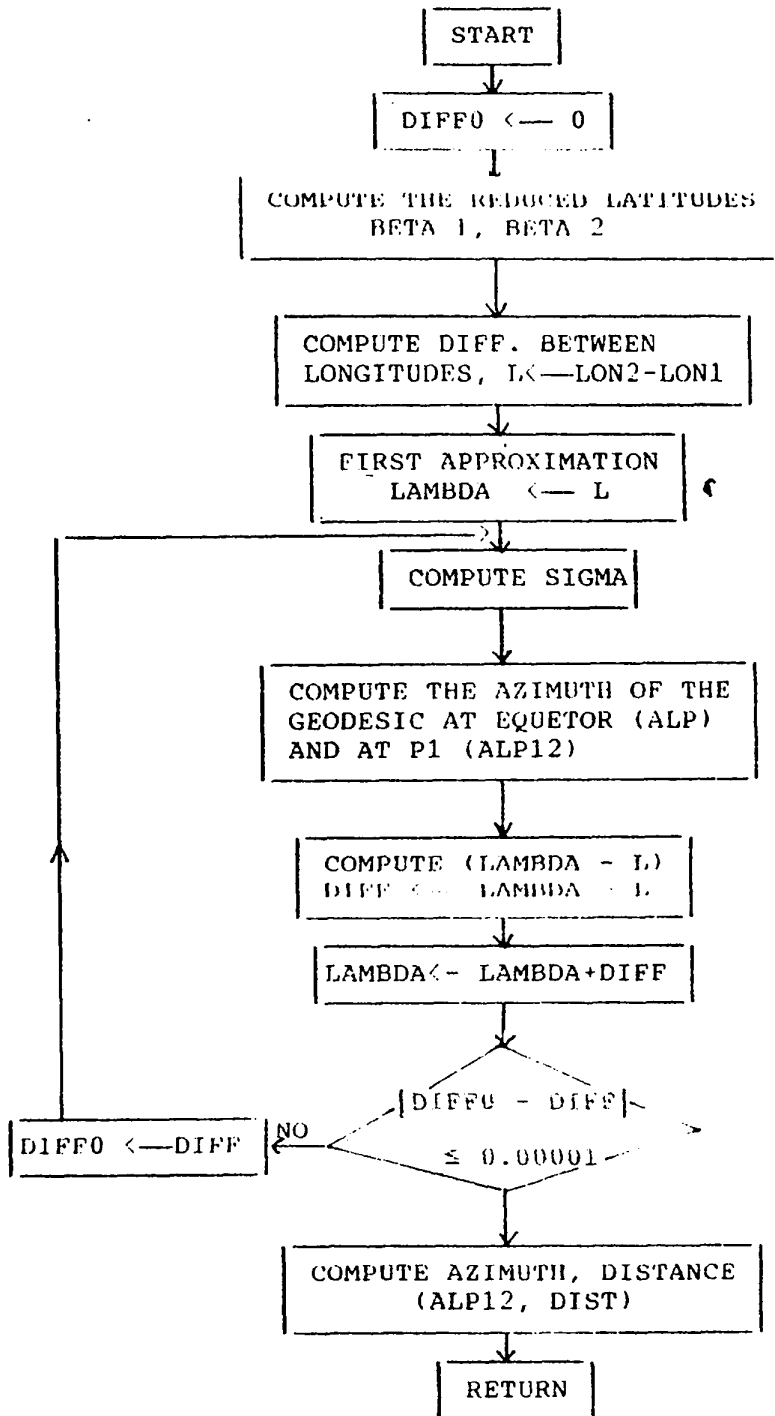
START

DIFF0 <— 0

COMPUTE THE REDUCED LATITUDES BETA 1, BETA 2

COMPUTE DIFF. BETWEEN LONGITUDES, L<—LON2-LON1

FIRST APPROXIMATION LAMBDA <— L

COMPUTE SIGMA

COMPUTE THE AZIMUTH OF THE GEODESIC AT EQUETOR (ALP) AND AT P1 (ALP12)

COMPUTE (LAMBDA - L)
DIFF <— LAMBDA - L

LAMBDA<- LAMBDA+DIFF

|DIFF0 - DIFF|
≤ 0.00001

NO

DIFF0 <—DIFF

COMPUTE AZIMUTH, DISTANCE (ALP12, DIST)

RETURN